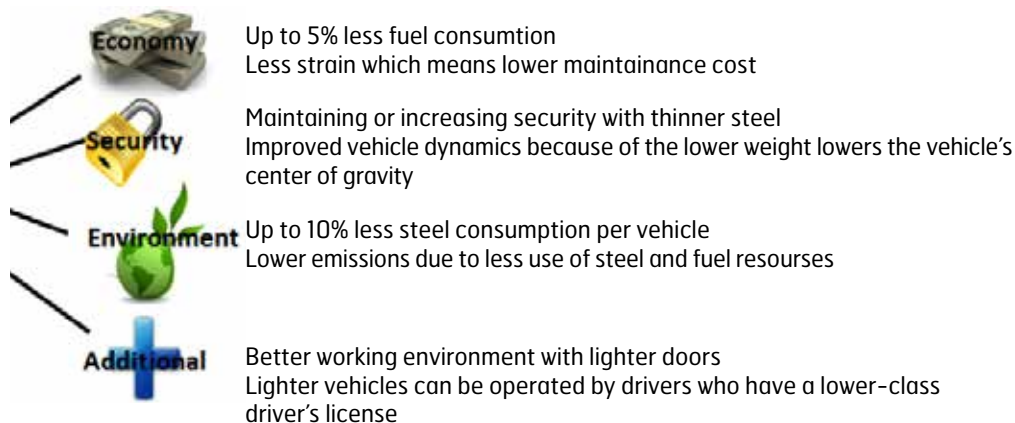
Economy
Up to 5% less fuel consumtion
Less strain which means lower maintainance cost

Security
Maintaining or increasing security with thinner steel
Improved vehicle dynamics because of the lower weight lowers the vehicle's center of gravity

Environment
Up to 10% less steel consumption per vehicle
Lower emissions due to less use of steel and fuel resourses

Additional
Better working environment with lighter doors
Lighter vehicles can be operated by drivers who have a lower-class driver's license